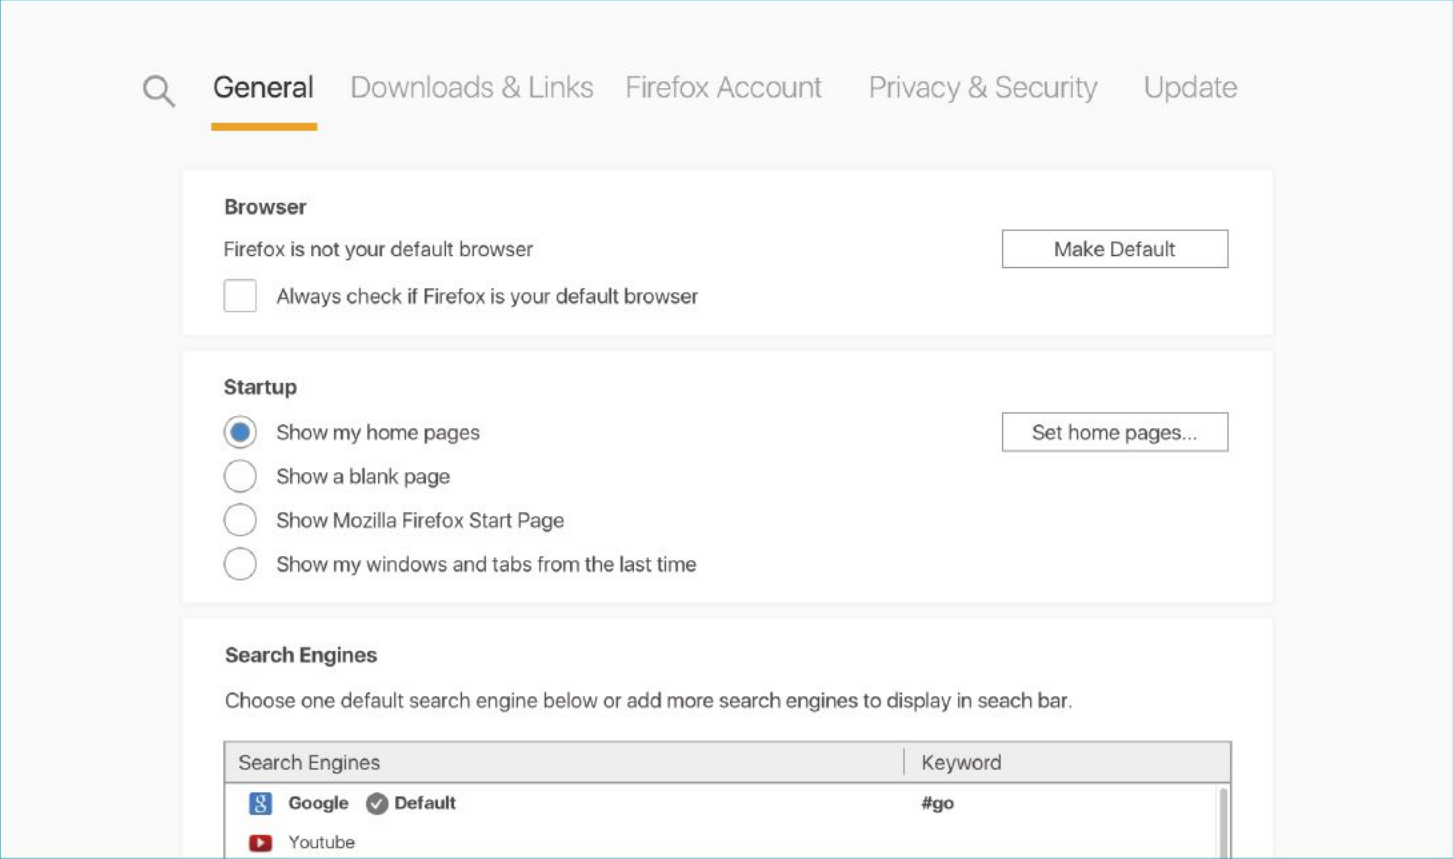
General Downloads & Links Firefox Account Privacy & Security Update

Browser

Firefox is not your default browser

Make Default

Always check if Firefox is your default browser

Startup

Show my home pages

Set home pages...

Show a blank page

Show Mozilla Firefox Start Page

Show my windows and tabs from the last time

Search Engines

Choose one default search engine below or add more search engines to display in seach bar.

| Search Engines | Keyword |
|---|---|
| Google Default | #go |
| Youtube | |